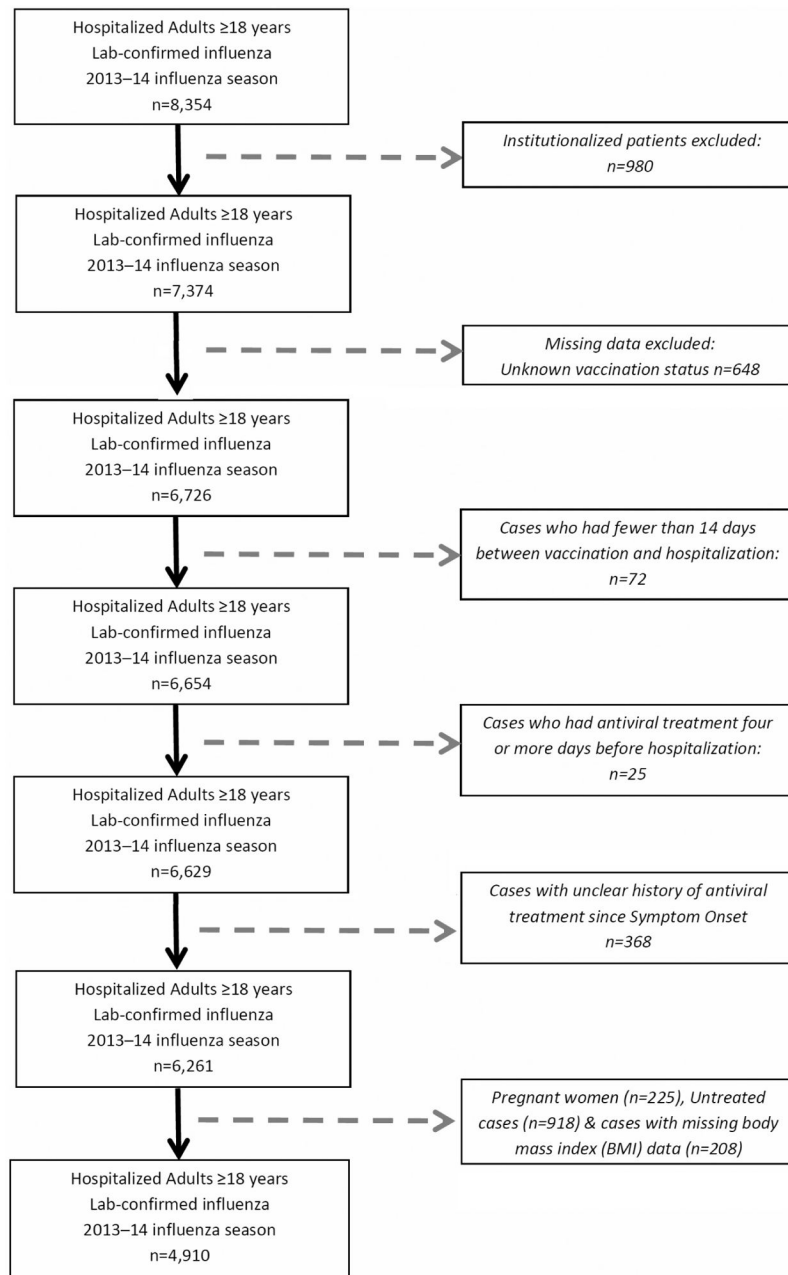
Hospitalized Adults ≥18 years
Lab-confirmed influenza
2013–14 influenza season
n=8,354

Institutionalized patients excluded:
n=980

Hospitalized Adults ≥18 years
Lab-confirmed influenza
2013–14 influenza season
n=7,374

Missing data excluded:
Unknown vaccination status n=648

Hospitalized Adults ≥18 years
Lab-confirmed influenza
2013–14 influenza season
n=6,726

Cases who had fewer than 14 days between vaccination and hospitalization:
n=72

Hospitalized Adults ≥18 years
Lab-confirmed influenza
2013–14 influenza season
n=6,654

Cases who had antiviral treatment four or more days before hospitalization:
n=25

Hospitalized Adults ≥18 years
Lab-confirmed influenza
2013–14 influenza season
n=6,629

Cases with unclear history of antiviral treatment since Symptom Onset
n=368

Hospitalized Adults ≥18 years
Lab-confirmed influenza
2013–14 influenza season
n=6,261

Pregnant women (n=225), Untreated cases (n=918) & cases with missing body mass index (BMI) data (n=208)

Hospitalized Adults ≥18 years
Lab-confirmed influenza
2013–14 influenza season
n=4,910